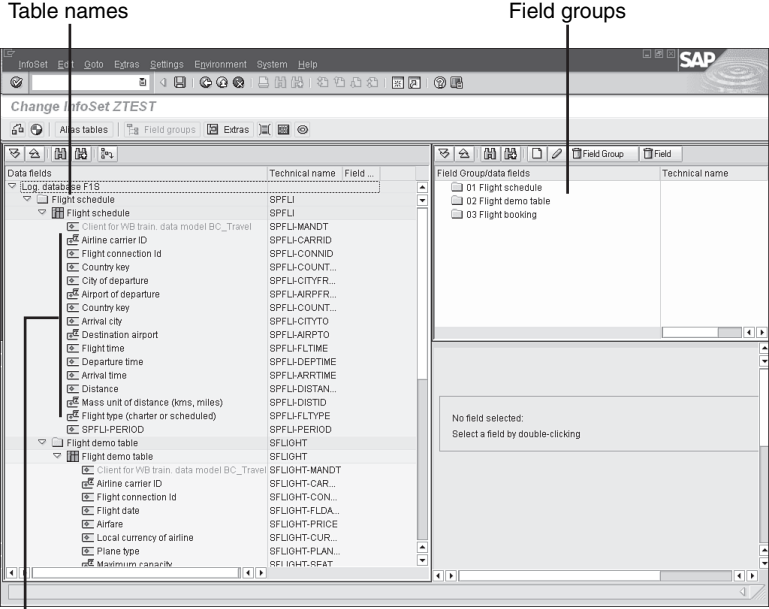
Table names

Field groups

InfoSet Edit Goto Extras Settings Environment System Help

Change InfoSet ZTEST

Alias tables | Field groups | Extras

| Data fields | Technical name | Field ... |
|---|---|---|
| Log. database F1S | | |
| Flight schedule | SPFLI | |
| Flight schedule | SPFLI | |
| Client for WB train. data model BC_Travel | SPFLI-MANDT | |
| Airline carrier ID | SPFLI-CARRID | |
| Flight connection Id | SPFLI-CONNID | |
| Country key | SPFLI-COUNT... | |
| City of departure | SPFLI-CITYFR... | |
| Airport of departure | SPFLI-AIRPFR... | |
| Country key | SPFLI-COUNT... | |
| Arrival city | SPFLI-CITYTO | |
| Destination airport | SPFLI-AIRPTO | |
| Flight time | SPFLI-FLTIME | |
| Departure time | SPFLI-DEPTIME | |
| Arrival time | SPFLI-ARRTIME | |
| Distance | SPFLI-DISTAN... | |
| Mass unit of distance (kms, miles) | SPFLI-DISTID | |
| Flight type (charter or scheduled) | SPFLI-FLTYPE | |
| SPFLI-PERIOD | SPFLI-PERIOD | |
| Flight demo table | SFLIGHT | |
| Flight demo table | SFLIGHT | |
| Client for WB train. data model BC_Travel | SFLIGHT-MANDT | |
| Airline carrier ID | SFLIGHT-CAR... | |
| Flight connection Id | SFLIGHT-CON... | |
| Flight date | SFLIGHT-FLDA... | |
| Airfare | SFLIGHT-PRICE | |
| Local currency of airline | SFLIGHT-CUR... | |
| Plane type | SFLIGHT-PLAN... | |
| Maximum capacity | SFLIGHT-SEAT | |

Field Group | Field

| Field Group/data fields | Technical name |
|---|---|
| 01 Flight schedule | |
| 02 Flight demo table | |
| 03 Flight booking | |

No field selected:
Select a field by double-clicking